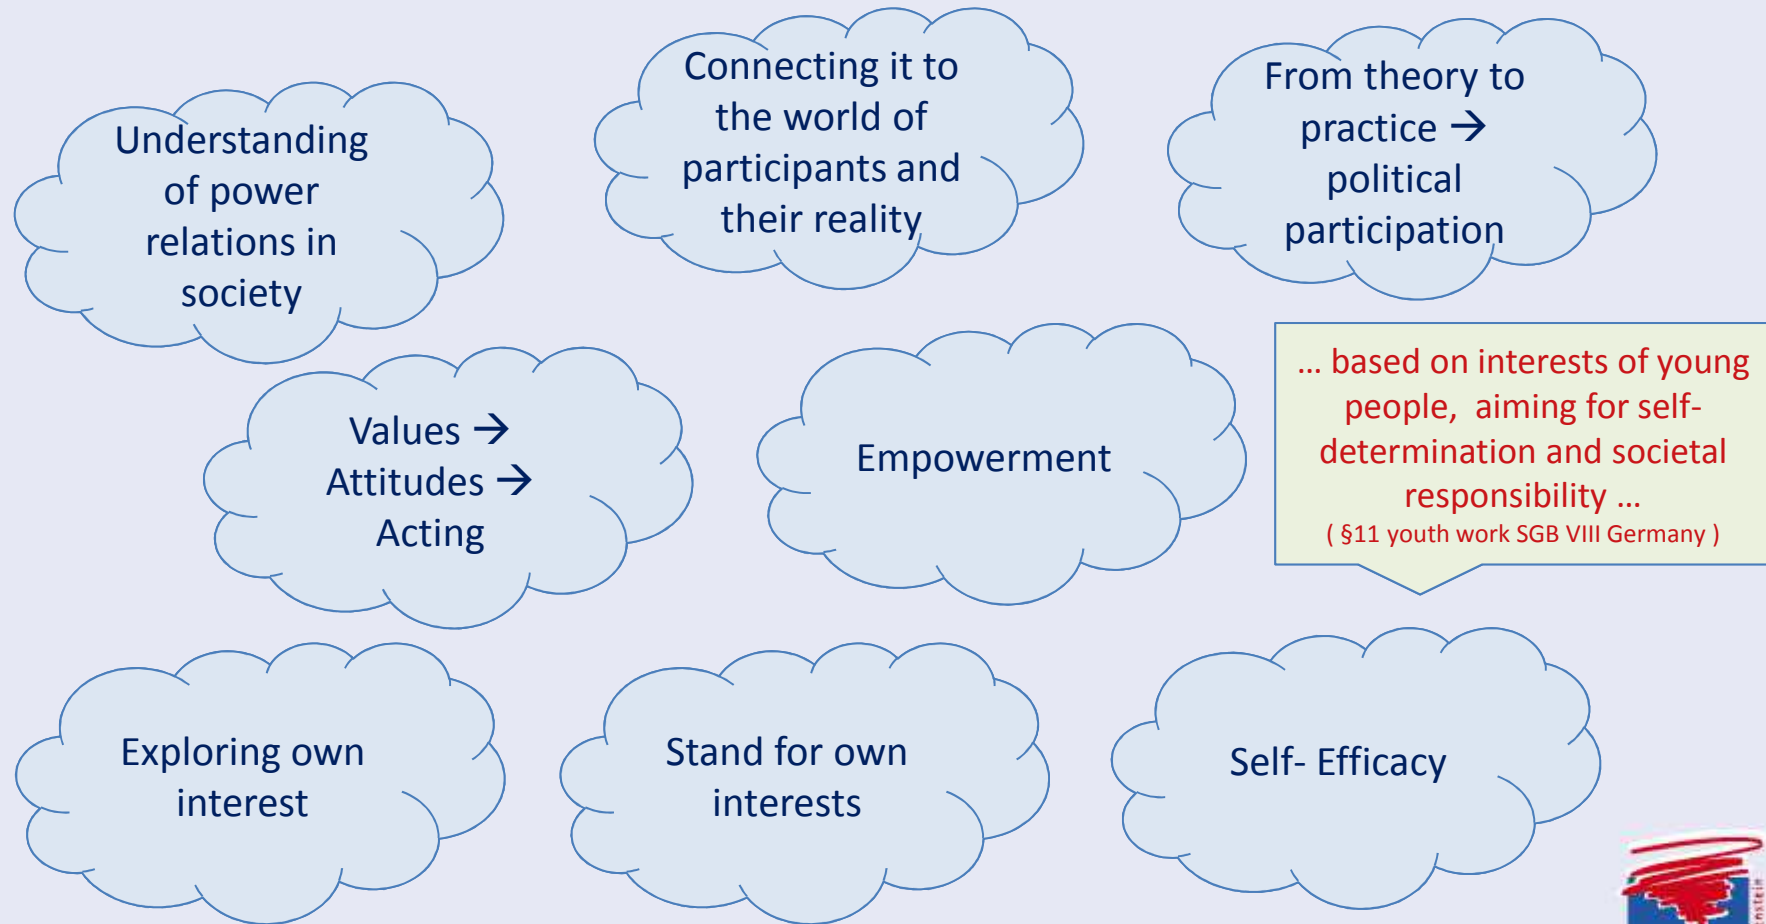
Understanding of power relations in society

Connecting it to the world of participants and their reality

From theory to practice → political participation

Values → Attitudes → Acting

Empowerment

… based on interests of young people, aiming for self-determination and societal responsibility …
( §11 youth work SGB VIII Germany )

Exploring own interest

Stand for own interests

Self- Efficacy